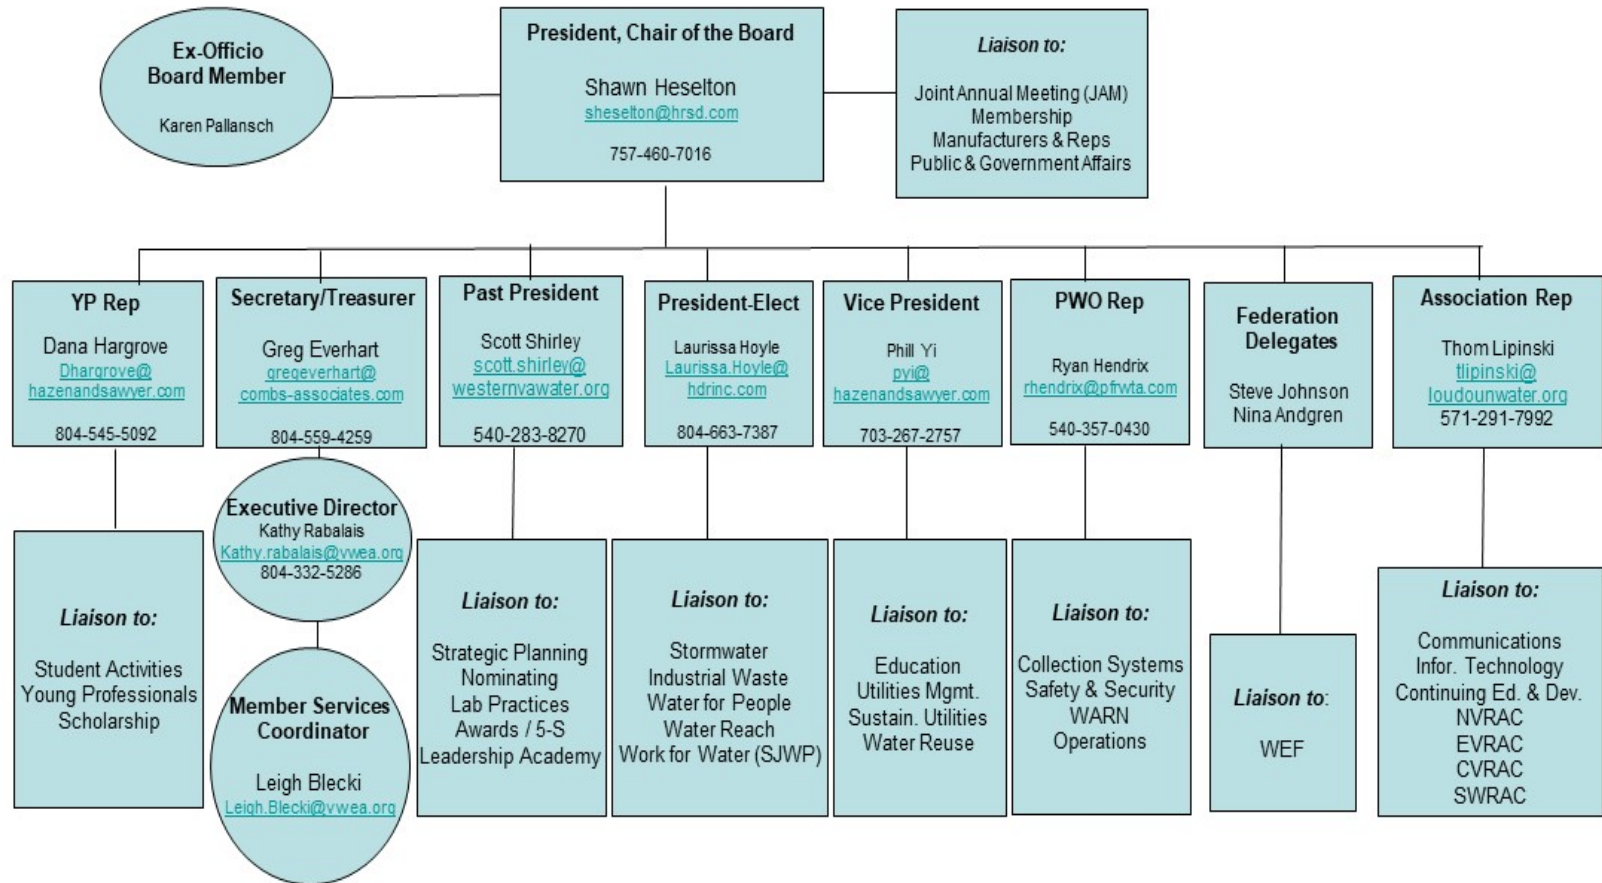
Ex-Officio Board Member

Karen Pallansch

President, Chair of the Board

Shawn Heselton
sheselton@hrsd.com

757-460-7016

Liaison to:

Joint Annual Meeting (JAM)
Membership
Manufacturers & Reps
Public & Government Affairs

YP Rep

Dana Hargrove
Dhargrove@ hazenandsawyer.com

804-545-5092

Secretary/Treasurer

Greg Everhart
gregeverhart@ combs-associates.com

804-559-4259

Past President

Scott Shirley
scott.shirley@ westernvawater.org

540-283-8270

President-Elect

Laurissa Hoyle
Laurissa.Hoyle@ hdrinc.com

804-663-7387

Vice President

Phill Yi
pyi@ hazenandsawyer.com

703-267-2757

PWO Rep

Ryan Hendrix
rhendrix@pfrwta.com

540-357-0430

Federation Delegates

Steve Johnson
Nina Andgren

Association Rep

Thom Lipinski
tlipinski@ loudounwater.org
571-291-7992

Executive Director
Kathy Rabalais
Kathy.rabalais@vwea.org
804-332-5286

Member Services Coordinator

Leigh Blecki
Leigh.Blecki@vwea.org

Liaison to:

Student Activities
Young Professionals
Scholarship

Liaison to:

Strategic Planning
Nominating
Lab Practices
Awards / 5-S
Leadership Academy

Liaison to:

Stormwater
Industrial Waste
Water for People
Water Reach
Work for Water (SJWP)

Liaison to:

Education
Utilities Mgmt.
Sustain. Utilities
Water Reuse

Liaison to:

Collection Systems
Safety & Security
WARN
Operations

Liaison to:

WEF

Liaison to:

Communications
Infor. Technology
Continuing Ed. & Dev.
NVRAC
EVRAC
CVRAC
SWRAC